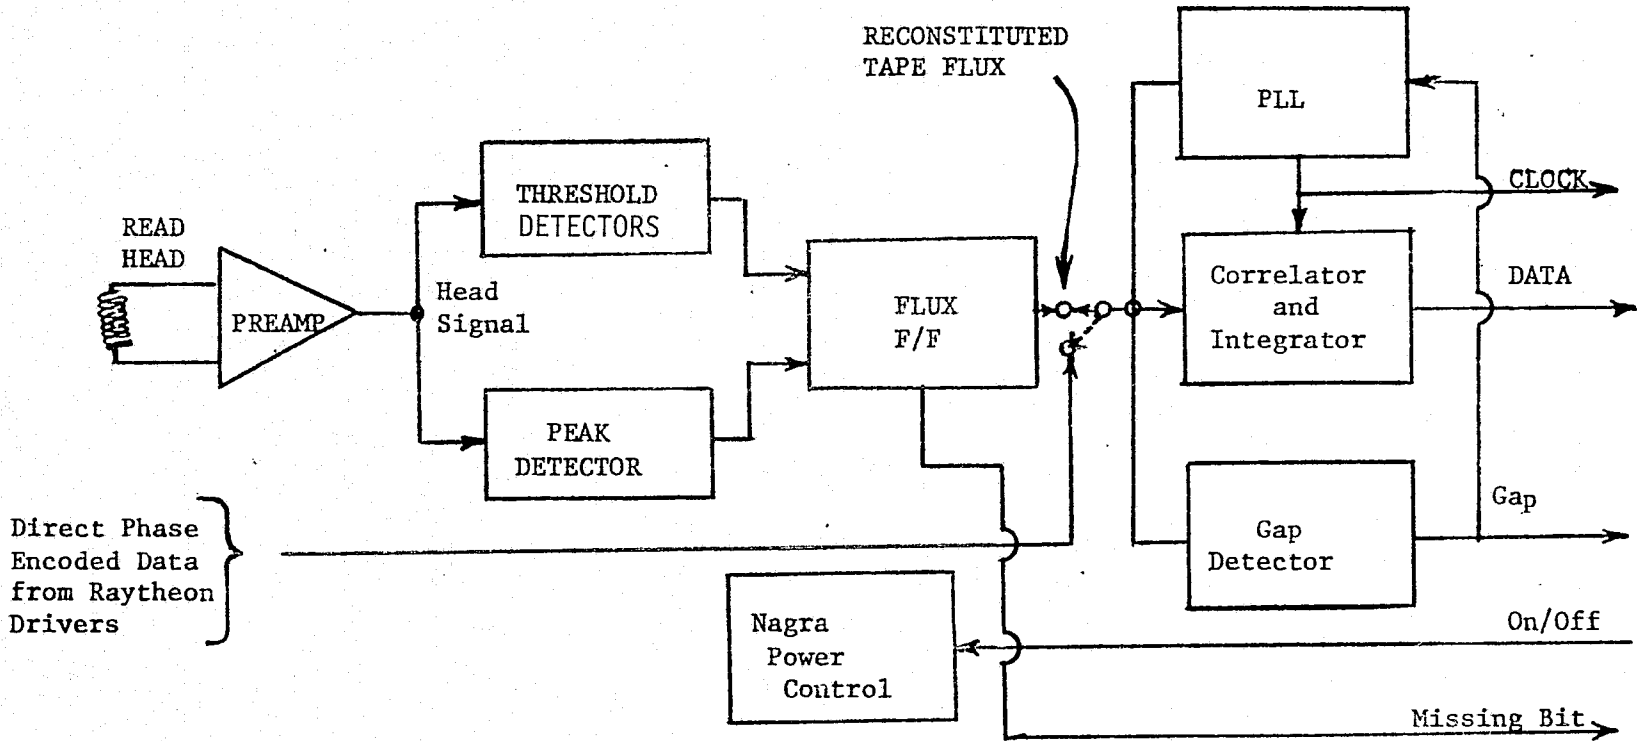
RECONSTITUTED TAPE FLUX

PLL

CLOCK

READ HEAD

THRESHOLD DETECTORS

PREAMP

Head Signal

FLUX F/F

Correlator and Integrator

DATA

PEAK DETECTOR

Gap

Direct Phase Encoded Data from Raytheon Drivers

Gap Detector

Nagra Power Control

On/Off

Missing Bit